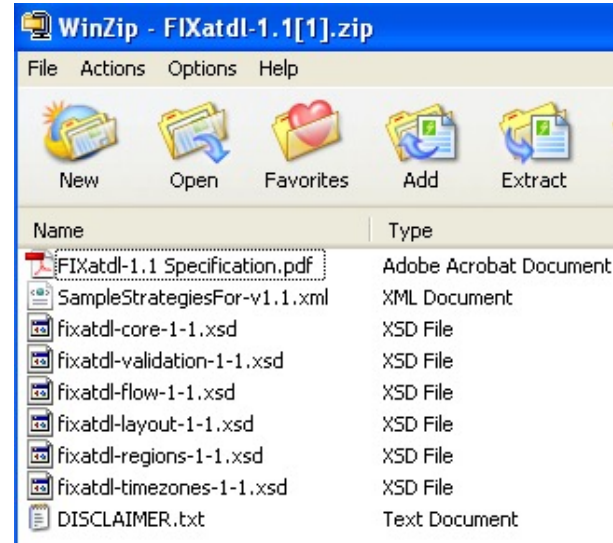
WinZip - FIXatdl-1.1[1].zip

File Actions Options Help

New Open Favorites Add Extract

| Name | Type |
|---|---|
| FIXatdl-1.1 Specification.pdf | Adobe Acrobat Document |
| SampleStrategiesFor-v1.1.xml | XML Document |
| fixatdl-core-1-1.xsd | XSD File |
| fixatdl-validation-1-1.xsd | XSD File |
| fixatdl-flow-1-1.xsd | XSD File |
| fixatdl-layout-1-1.xsd | XSD File |
| fixatdl-regions-1-1.xsd | XSD File |
| fixatdl-timezones-1-1.xsd | XSD File |
| DISCLAIMER.txt | Text Document |